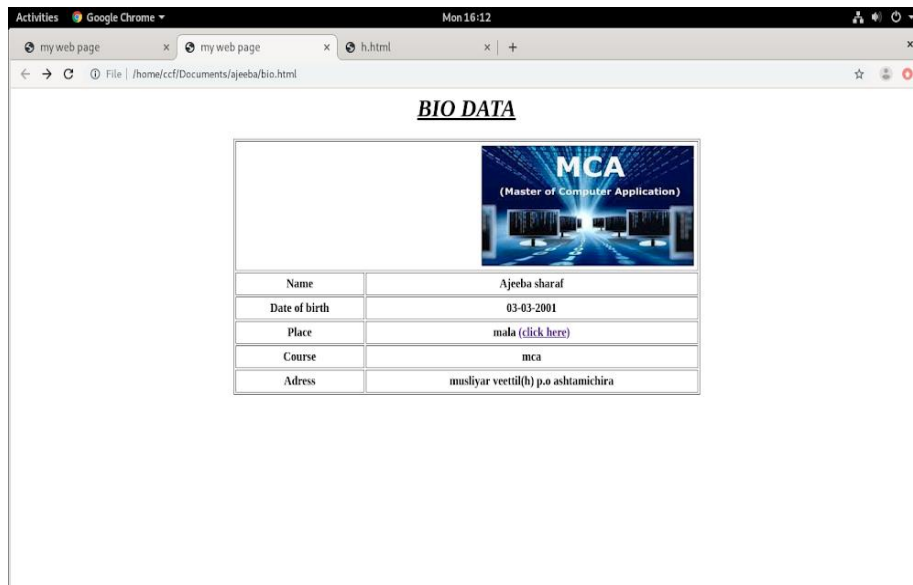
Activities Google Chrome ▾ Mon 16:12

my web page × my web page × h.html × +

← → C ⓘ File | /home/ccf/Documents/ajeeba/bio.html

BIO DATA

MCA
(Master of Computer Application)

| Name | Ajeeba sharaf |
|---|---|
| Date of birth | 03-03-2001 |
| Place | mala (click here) |
| Course | mca |
| Adress | musliyar veettil(h) p.o ashtamichira |